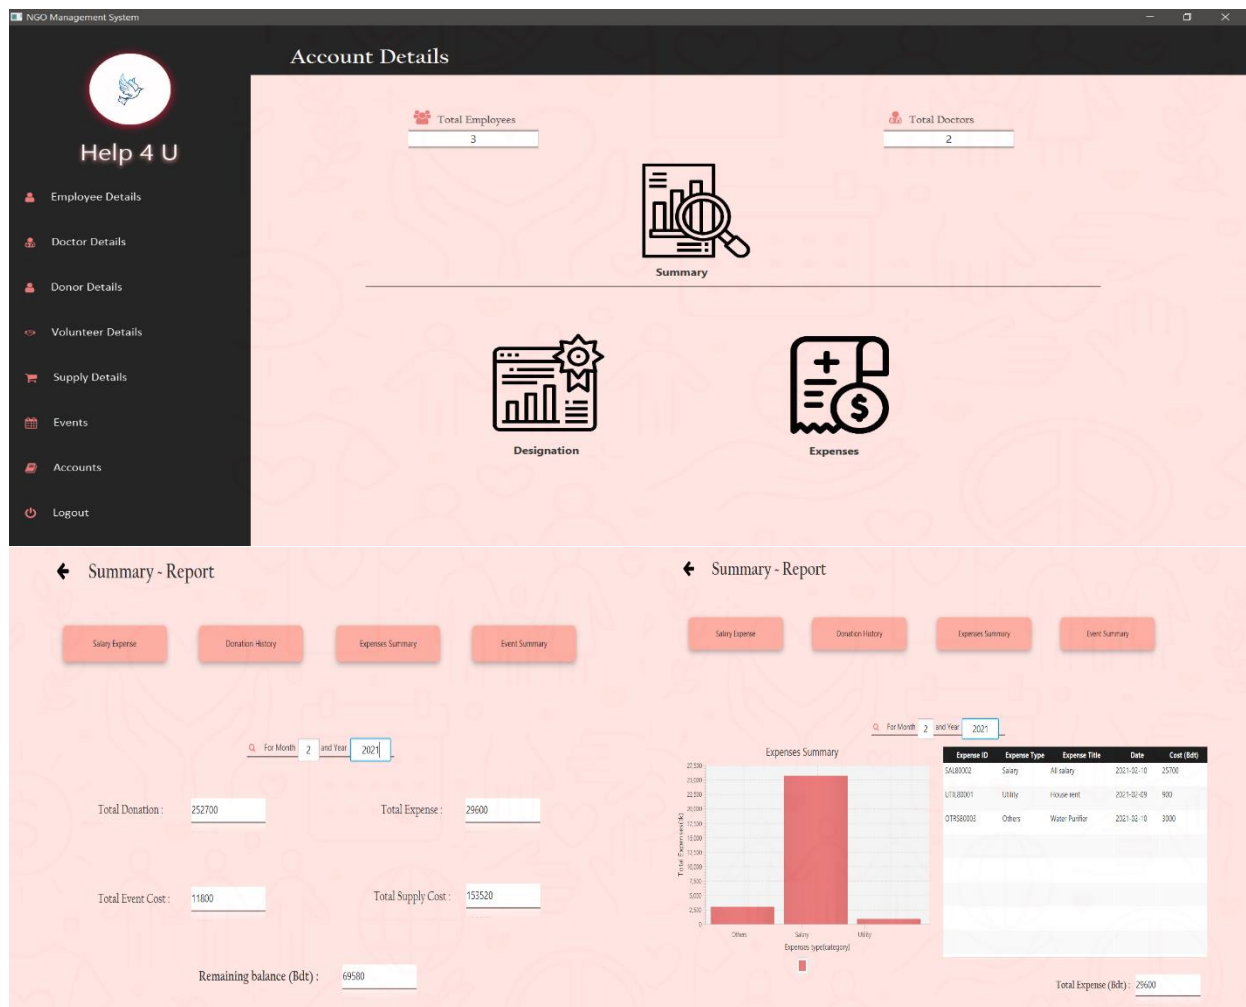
NGO Management System

Account Details

Help 4 U

Employee Details
Doctor Details
Donor Details
Volunteer Details
Supply Details
Events
Accounts
Logout

Total Employees
3

Total Doctors
2

Summary

Designation

Expenses

Summary - Report

Salary Expense
Donation History
Expenses Summary
Event Summary

For Month 2 and Year 2021

Total Donation : 252700

Total Expense : 29600

Total Event Cost : 11800

Total Supply Cost : 153520

Remaining balance (Bdt) : 69580

Summary - Report

Salary Expense
Donation History
Expenses Summary
Event Summary

For Month 2 and Year 2021

Expenses Summary

27,500
25,000
22,500
20,000
17,500
15,000
12,500
10,000
7,500
5,000
2,500
0

Total Expenses(tk)

Others
Salary
Utility

Expenses type(category)

| Expense ID | Expense Type | Expense Title | Date | Cost (Bdt) |
|---|---|---|---|---|
| SAL80002 | Salary | All salary | 2021-02-10 | 25700 |
| UTIL80001 | Utility | House rent | 2021-02-09 | 900 |
| OTRS80003 | Others | Water Purifier | 2021-02-10 | 3000 |

Total Expense (Bdt) : 29600